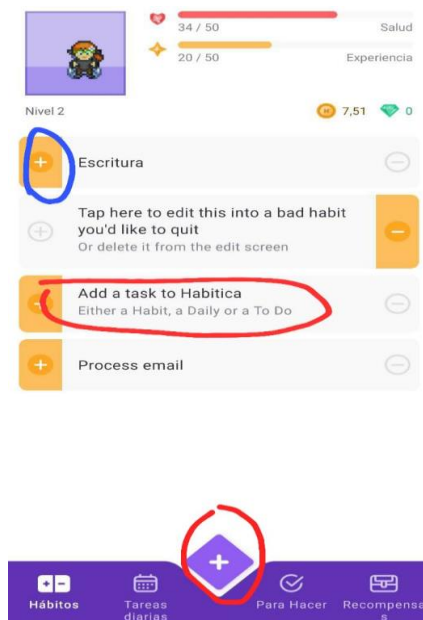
34 / 50
Salud
20 / 50
Experiencia
Nivel 2
7,51
0
Escritura
Tap here to edit this into a bad habit you'd like to quit
Or delete it from the edit screen
Add a task to Habitica
Either a Habit, a Daily or a To Do
Process email
Hábitos
Tareas diarias
Para Hacer
Recompensas